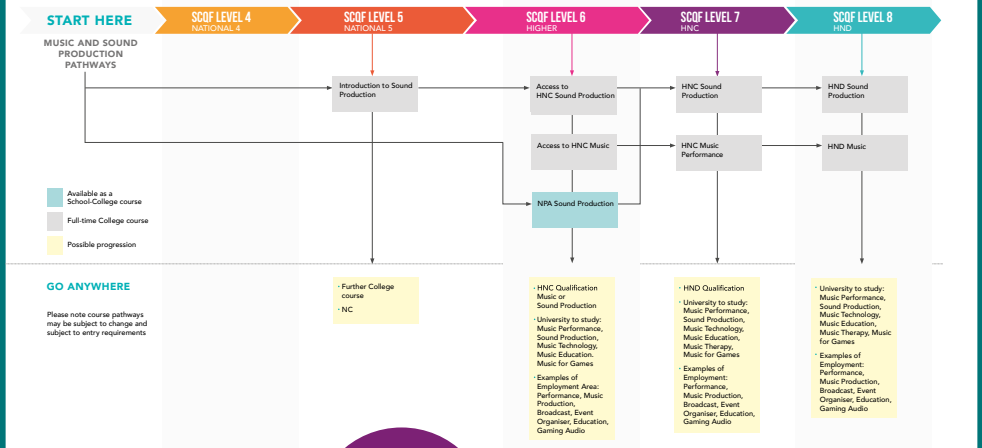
START HERE

SCQF LEVEL 4
NATIONAL 4

SCQF LEVEL 5
NATIONAL 5

SCQF LEVEL 6
HIGHER

SCQF LEVEL 7
HNC

SCQF LEVEL 8
HND

MUSIC AND SOUND PRODUCTION PATHWAYS

Introduction to Sound Production

Access to HNC Sound Production

HNC Sound Production

HND Sound Production

Access to HNC Music

HNC Music Performance

HND Music

NPA Sound Production

Available as a School-College course

Full-time College course

Possible progression

GO ANYWHERE

Please note course pathways may be subject to change and subject to entry requirements

• Further College course
• NC

• HNC Qualification Music or Sound Production
• University to study: Music Performance, Sound Production, Music Technology, Music Education. Music for Games
• Examples of Employment Area: Performance, Music Production, Broadcast, Event Organiser, Education, Gaming Audio

• HND Qualification
• University to study: Music Performance, Sound Production, Music Technology, Music Education, Music Therapy, Music for Games
• Examples of Employment: Performance, Music Production, Broadcast, Event Organiser, Education, Gaming Audio

• University to study: Music Performance, Sound Production, Music Technology, Music Education, Music Therapy, Music for Games
• Examples of Employment: Performance, Music Production, Broadcast, Event Organiser, Education, Gaming Audio